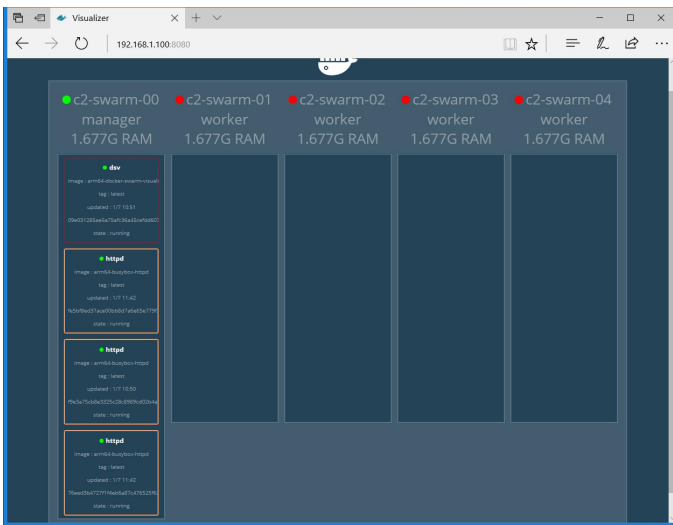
Visualizer

192.168.1.100:8080

c2-swarm-00 manager 1.677G RAM

c2-swarm-01 worker 1.677G RAM

c2-swarm-02 worker 1.677G RAM

c2-swarm-03 worker 1.677G RAM

c2-swarm-04 worker 1.677G RAM

dsv
image : arm64-docker-swarm-visuali
tag : latest
updated : 1/7 10:51
09e031285ae5a75afc36ad3cefdd07
state : running

httpd
image : arm64-busybox-httpd
tag : latest
updated : 1/7 11:42
fa5fcf9ed37aca00b60d7a6eb5a779
state : running

httpd
image : arm64-busybox-httpd
tag : latest
updated : 1/7 10:50
f9e5a75cb8e3325c28c8989c603b4e
state : running

httpd
image : arm64-busybox-httpd
tag : latest
updated : 1/7 11:42
76eed9a4727f1f4eb8a87c476525f6
state : running